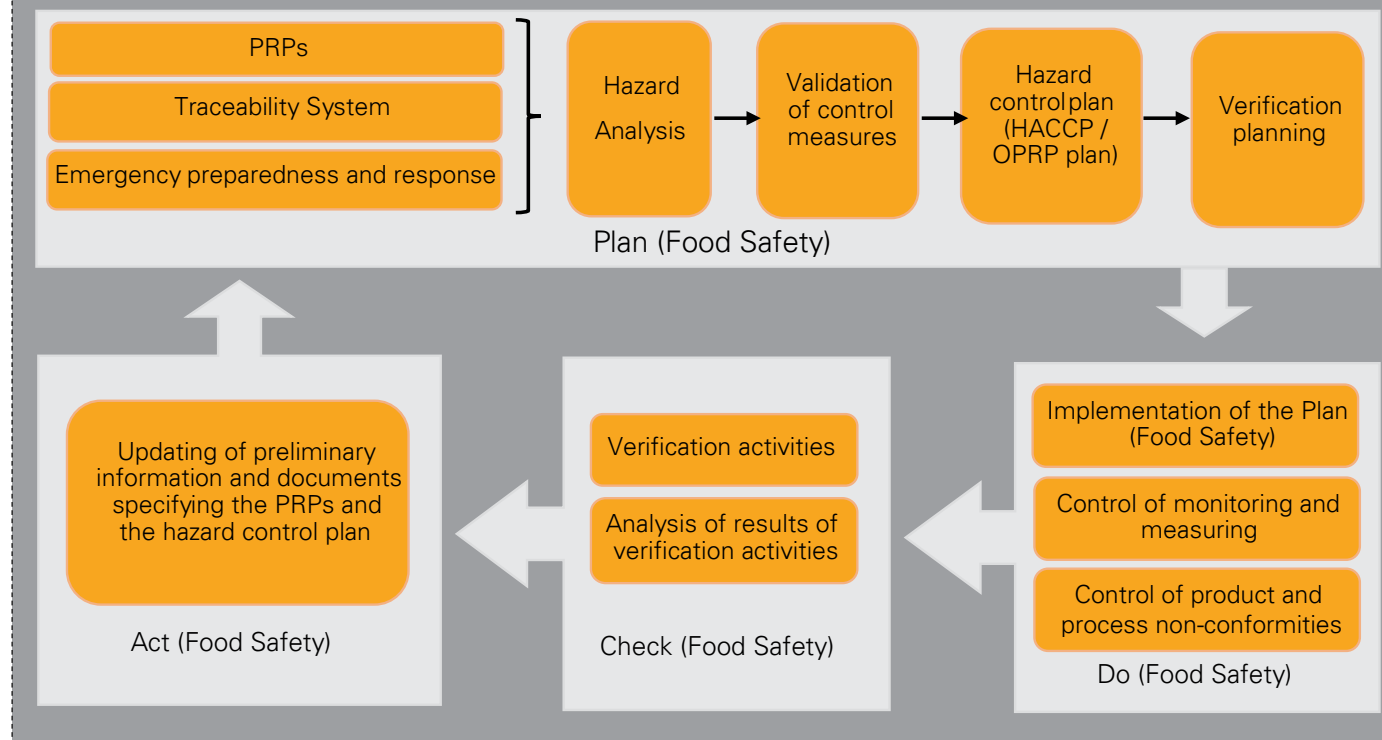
PRPs

Traceability System

Emergency preparedness and response

Hazard Analysis

Validation of control measures

Hazard control plan (HACCP / OPRP plan)

Verification planning

Plan (Food Safety)

Updating of preliminary information and documents specifying the PRPs and the hazard control plan

Act (Food Safety)

Verification activities

Analysis of results of verification activities

Check (Food Safety)

Implementation of the Plan (Food Safety)

Control of monitoring and measuring

Control of product and process non-conformities

Do (Food Safety)